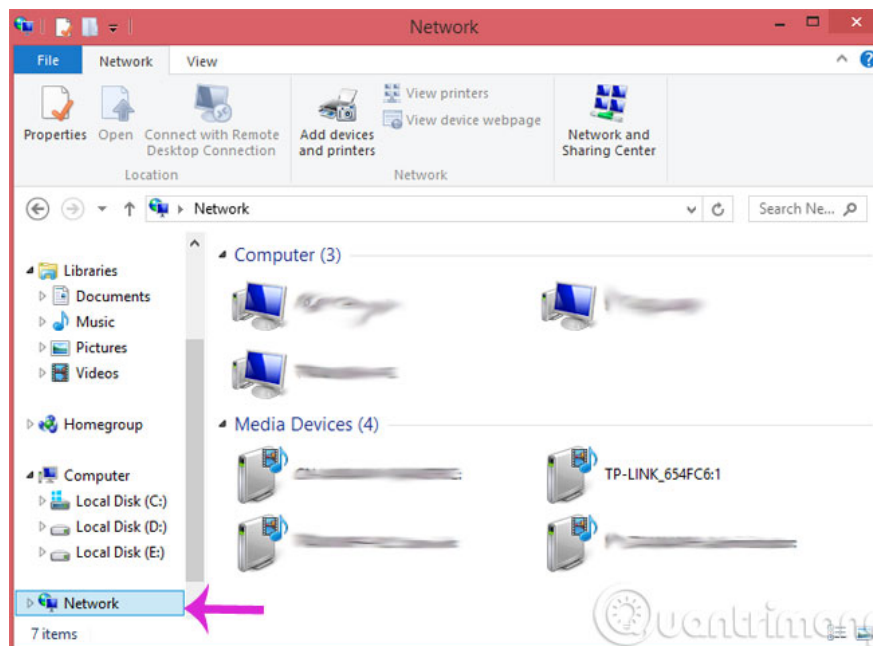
Network

File Network View

Properties Open Connect with Remote Desktop Connection
Location

Add devices and printers
View printers
View device webpage
Network

Network and Sharing Center

Network
Search Ne...

Libraries
Documents
Music
Pictures
Videos

Homegroup

Computer
Local Disk (C:)
Local Disk (D:)
Local Disk (E:)

Network

7 items

Computer (3)

Media Devices (4)

TP-LINK_654FC6:1

Quantrimang